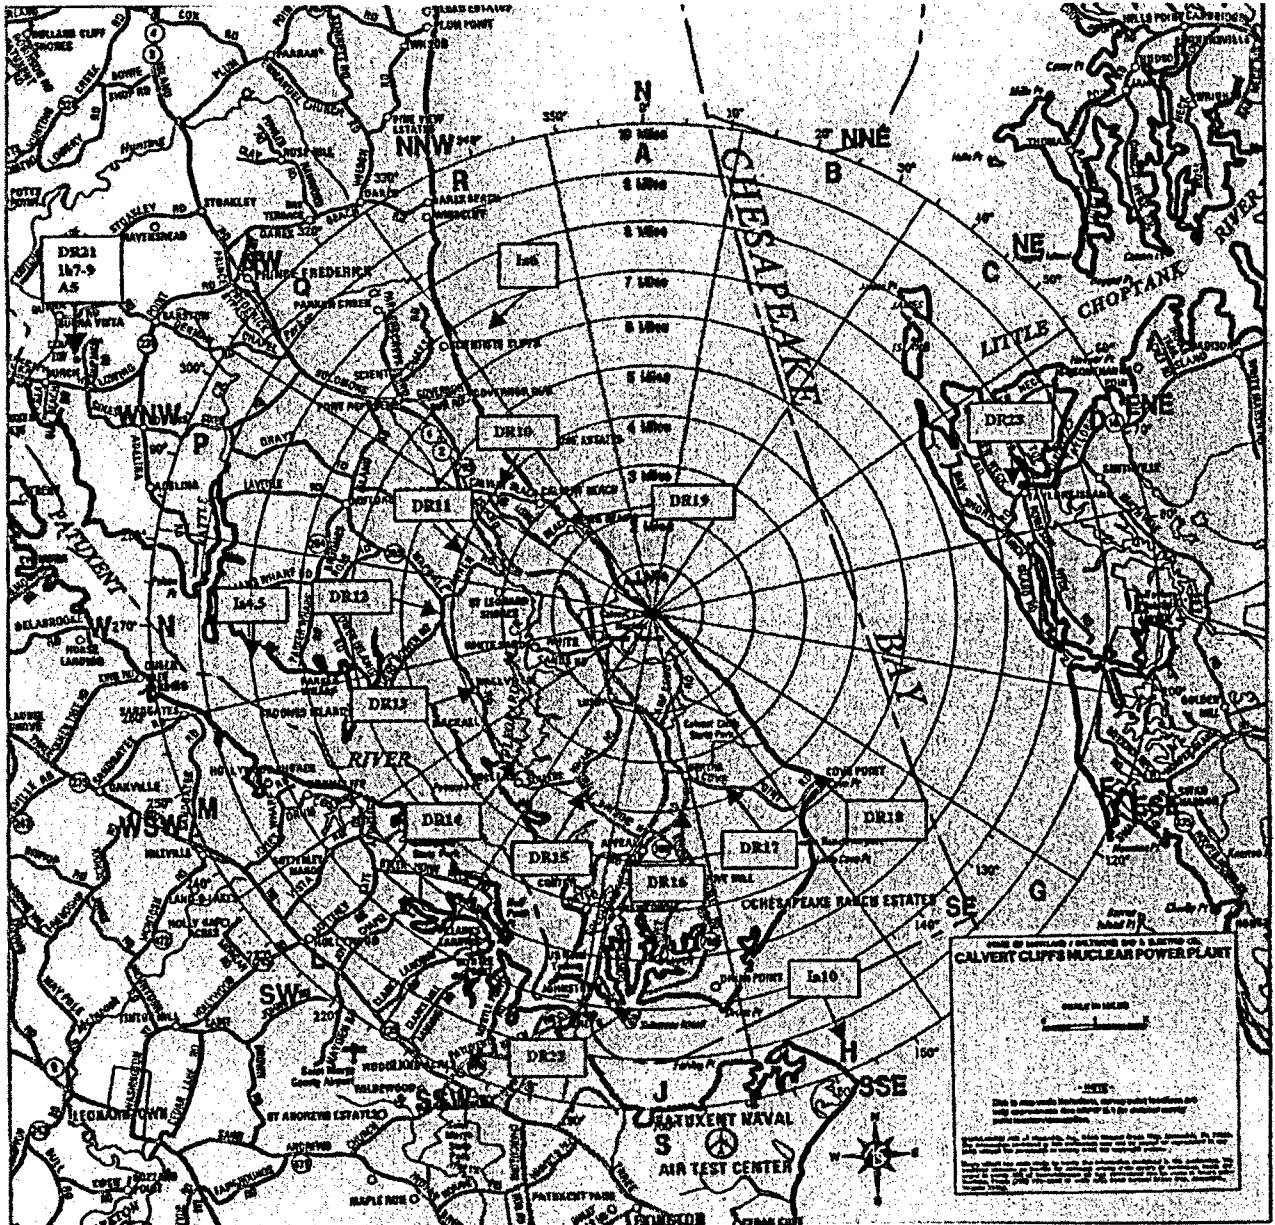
N
350°
10°
20°
NNE
30°
40°
NNW
10 Miles
9 Miles
8 Miles
7 Miles
6 Miles
5 Miles
4 Miles
3 Miles
2 Miles
1 Mile
A
B
C
NE
R
Q
P
N
M
L
K
J
H
G
D
ENE
NW
WNW
W
WSW
SW
SSW
S
SSE
SE
270°
300°
330°
250°
220°
140°
130°
150°
120°
80°
60°
50°
CHESAPEAKE
BAY
LITTLE
CHOPTANK
RIVER
PATUXENT
RIVER
DR21
Ib7-9
A5
In8
DR10
DR11
DR19
DR12
In4.5
DR13
DR14
DR15
DR16
DR17
DR18
DR22
DR23
In10
PRINCE FREDERICK
ST LEONARD
CHESAPEAKE RANCH ESTATES
COVE POINT
DRUM POINT
LEXINGTON PARK
ST ANDREWS ESTATES
PATUXENT NAVAL
AIR TEST CENTER
CALVERT CLIFFS NUCLEAR POWER PLANT
NOTE
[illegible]